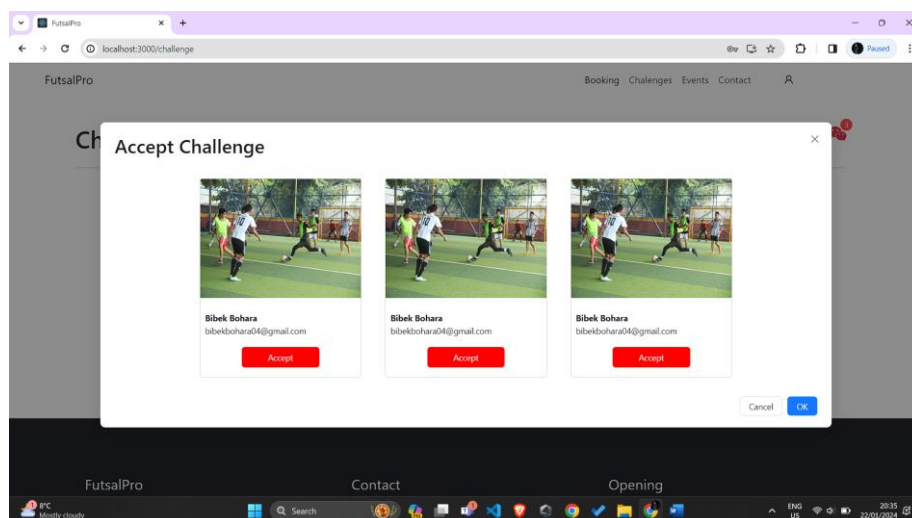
FutsalPro

localhost:3000/challenge

Paused

FutsalPro

Booking Chalenges Events Contact

Ch

1

Accept Challenge

Bibek Bohara
bibekbohara04@gmail.com

Accept

Bibek Bohara
bibekbohara04@gmail.com

Accept

Bibek Bohara
bibekbohara04@gmail.com

Accept

Cancel OK

FutsalPro

Contact

Opening

8°C
Mostly cloudy

Search

ENG
US

20:35
22/01/2024